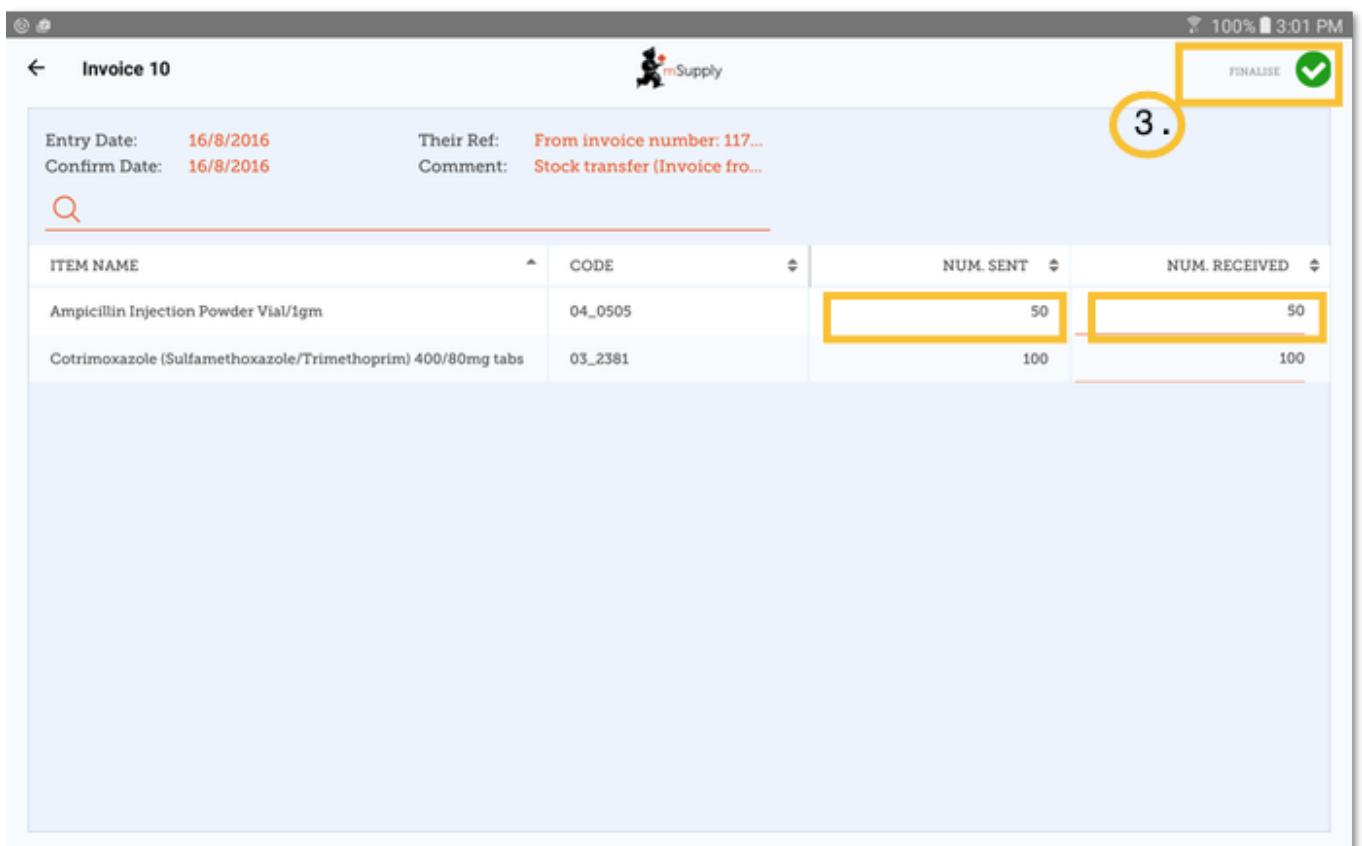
100% 3:01 PM

Invoice 10

mSupply

FINALISE

3.

Entry Date: 16/8/2016
Confirm Date: 16/8/2016

Their Ref: From invoice number: 117...
Comment: Stock transfer (Invoice fro...

| ITEM NAME | CODE | NUM. SENT | NUM. RECEIVED |
|---|---|---|---|
| Ampicillin Injection Powder Vial/1gm | 04_0505 | 50 | 50 |
| Cotrimoxazole (Sulfamethoxazole/Trimethoprim) 400/80mg tabs | 03_2381 | 100 | 100 |